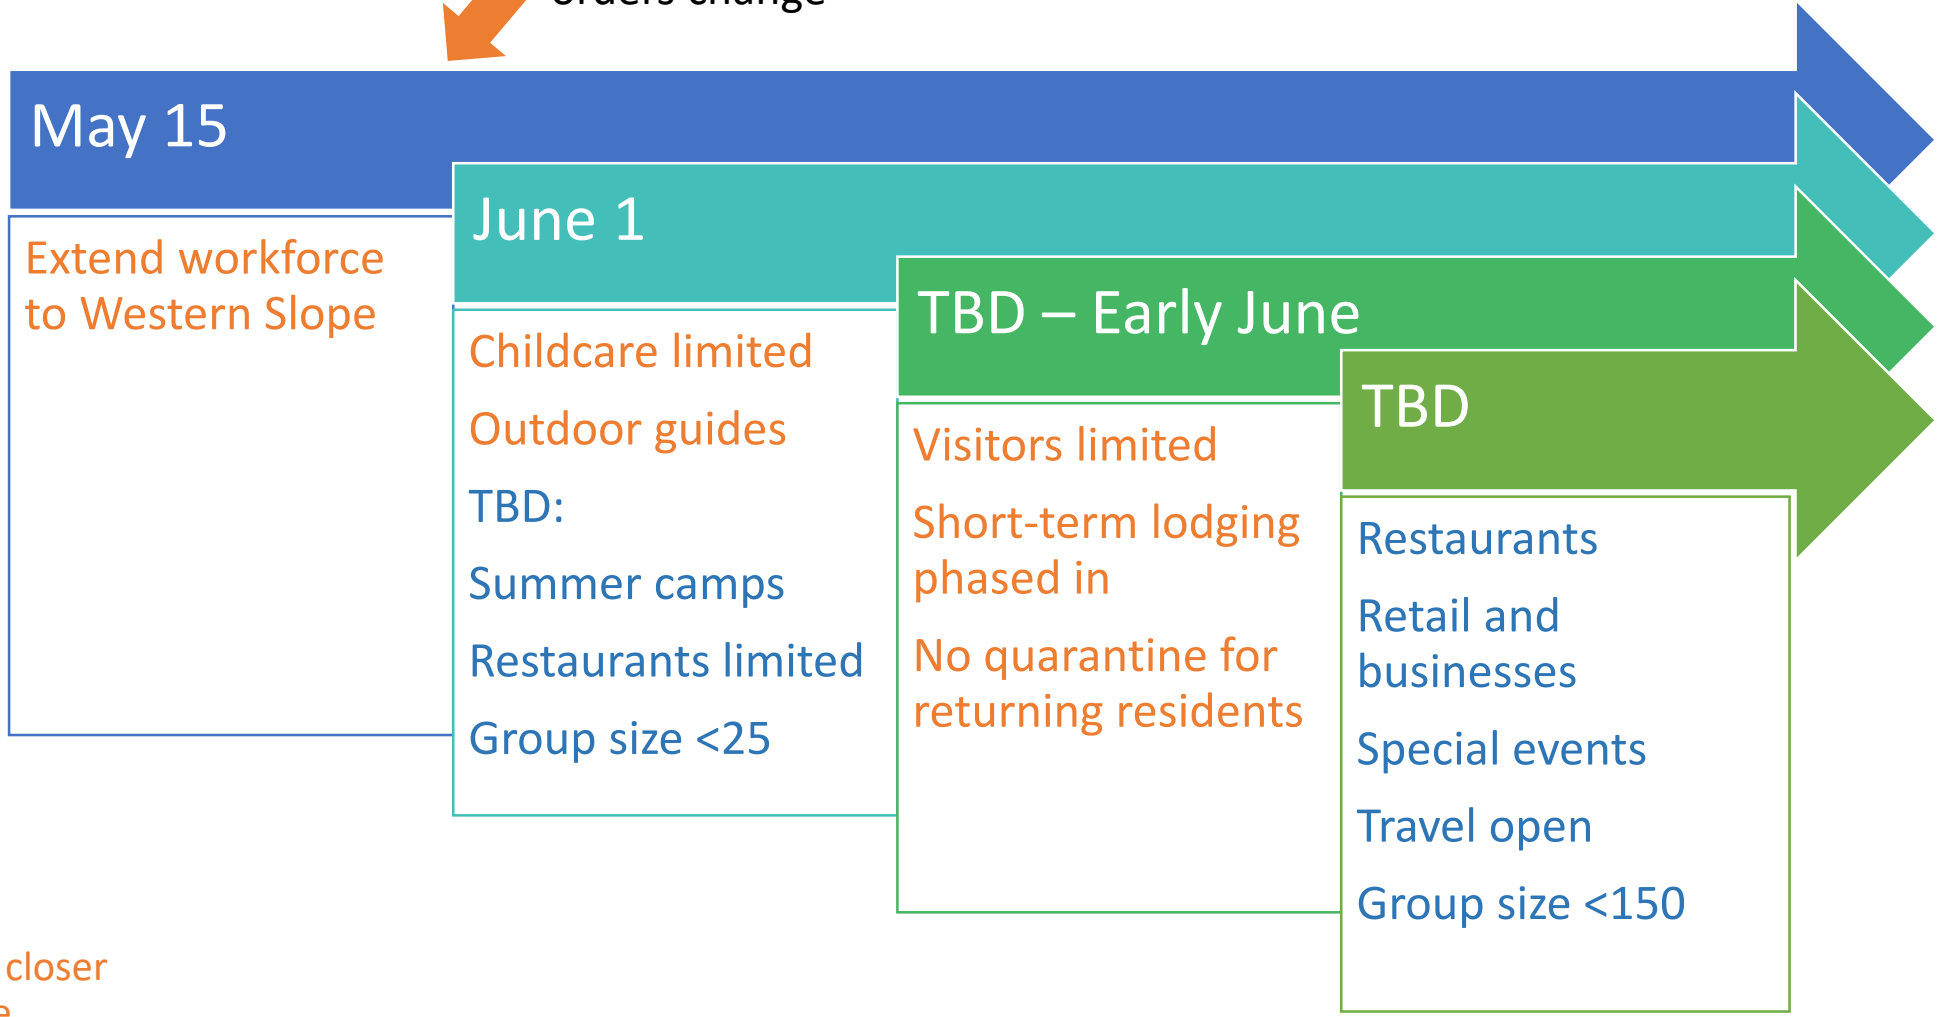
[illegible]

May 15

Extend workforce to Western Slope

June 1

Childcare limited

Outdoor guides

TBD:

Summer camps

Restaurants limited

Group size <25

TBD – Early June

Visitors limited

Short-term lodging phased in

No quarantine for returning residents

TBD

Restaurants

Retail and businesses

Special events

Travel open

Group size <150

closer

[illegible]